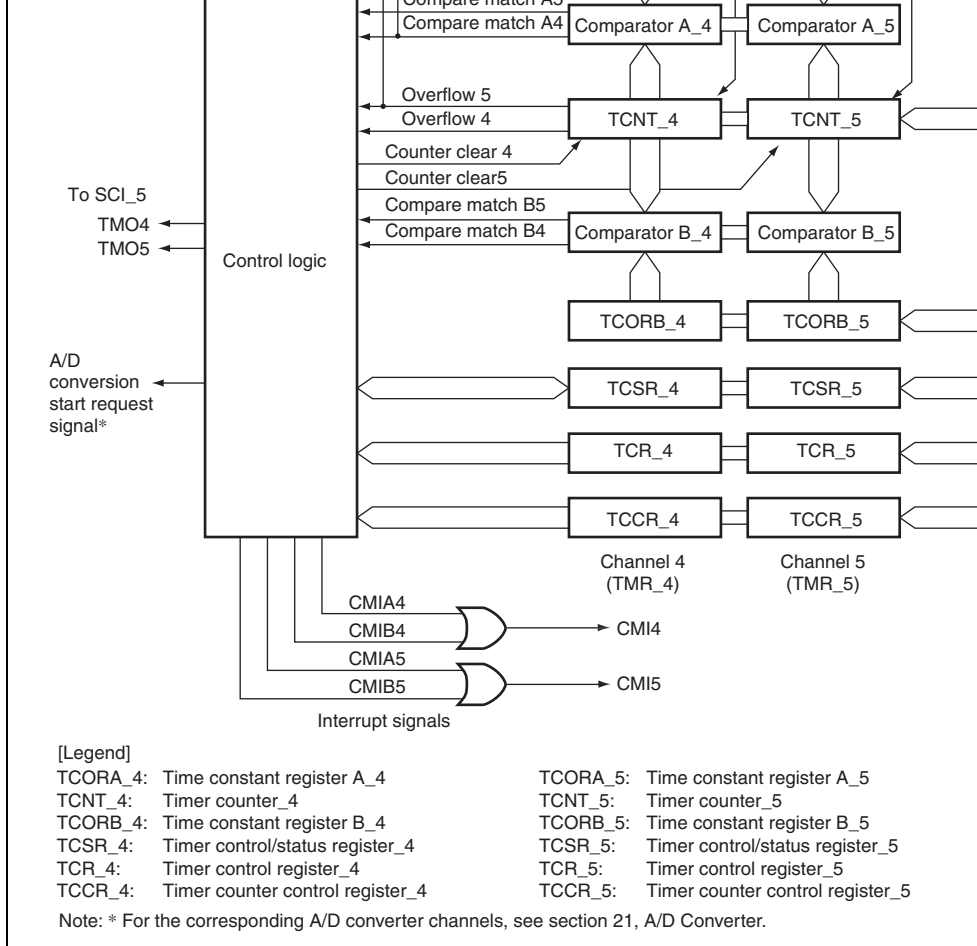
Compare match A5 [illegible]
Compare match A4
Comparator A_4
Comparator A_5
Overflow 5
Overflow 4
TCNT_4
TCNT_5
Counter clear 4
Counter clear5
To SCI_5
TMO4
TMO5
Compare match B5
Compare match B4
Comparator B_4
Comparator B_5
Control logic
TCORB_4
TCORB_5
A/D conversion start request signal*
TCSR_4
TCSR_5
TCR_4
TCR_5
TCCR_4
TCCR_5
Channel 4 (TMR_4)
Channel 5 (TMR_5)
CMIA4
CMIB4
CMI4
CMIA5
CMIB5
CMI5
Interrupt signals

[Legend]

| | | | |
|---|---|---|---|
| TCORA_4: | Time constant register A_4 | TCORA_5: | Time constant register A_5 |
| TCNT_4: | Timer counter_4 | TCNT_5: | Timer counter_5 |
| TCORB_4: | Time constant register B_4 | TCORB_5: | Time constant register B_5 |
| TCSR_4: | Timer control/status register_4 | TCSR_5: | Timer control/status register_5 |
| TCR_4: | Timer control register_4 | TCR_5: | Timer control register_5 |
| TCCR_4: | Timer counter control register_4 | TCCR_5: | Timer counter control register_5 |

Note: * For the corresponding A/D converter channels, see section 21, A/D Converter.